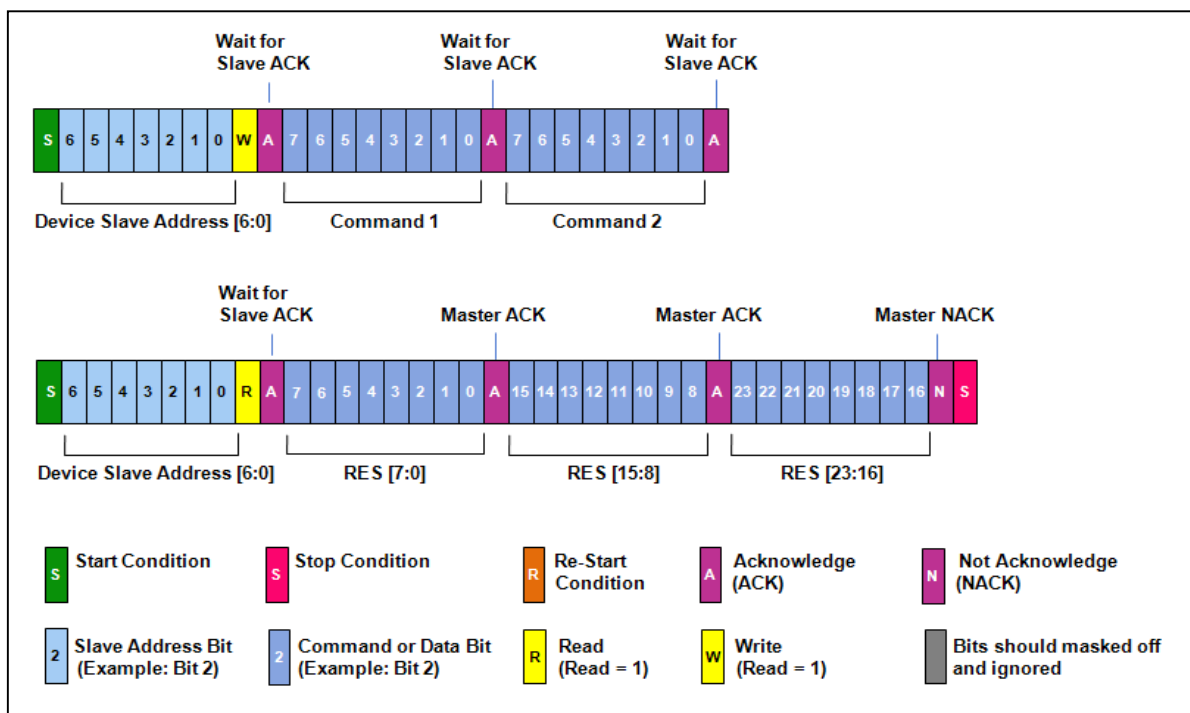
Wait for Slave ACK

Wait for Slave ACK

Wait for Slave ACK

| S | 6 | 5 | 4 | 3 | 2 | 1 | 0 | W | A | 7 | 6 | 5 | 4 | 3 | 2 | 1 | 0 | A | 7 | 6 | 5 | 4 | 3 | 2 | 1 | 0 | A |
|---|---|---|---|---|---|---|---|---|---|---|---|---|---|---|---|---|---|---|---|---|---|---|---|---|---|---|---|

Device Slave Address [6:0]

Command 1

Command 2

Wait for Slave ACK

Master ACK

Master ACK

Master NACK

| S | 6 | 5 | 4 | 3 | 2 | 1 | 0 | R | A | 7 | 6 | 5 | 4 | 3 | 2 | 1 | 0 | A | 15 | 14 | 13 | 12 | 11 | 10 | 9 | 8 | A | 23 | 22 | 21 | 20 | 19 | 18 | 17 | 16 | N | S |
|---|---|---|---|---|---|---|---|---|---|---|---|---|---|---|---|---|---|---|---|---|---|---|---|---|---|---|---|---|---|---|---|---|---|---|---|---|---|

Device Slave Address [6:0]

RES [7:0]

RES [15:8]

RES [23:16]

S Start Condition

S Stop Condition

R Re-Start Condition

A Acknowledge (ACK)

N Not Acknowledge (NACK)

2 Slave Address Bit (Example: Bit 2)

2 Command or Data Bit (Example: Bit 2)

R Read (Read = 1)

W Write (Read = 1)

Bits should masked off and ignored